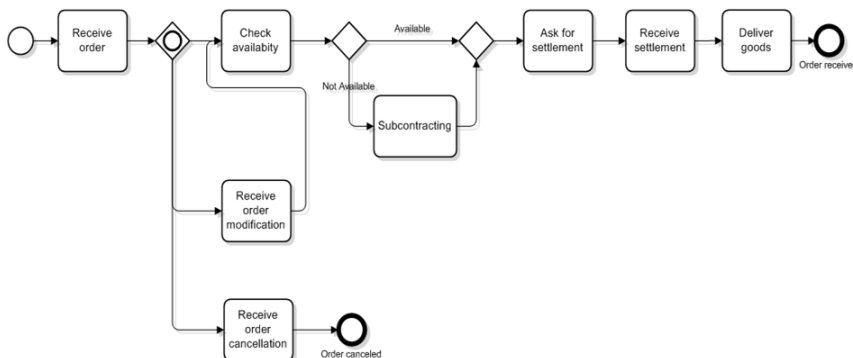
Receive order

Check availabity

Available

Not Available

Subcontracting

Ask for settlement

Receive settlement

Deliver goods

Order receive

Receive order modification

Receive order cancellation

Order canceled